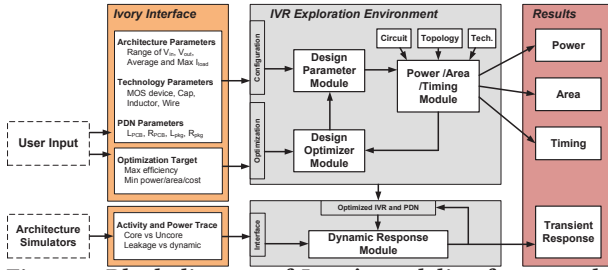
Ivory Interface

Architecture Parameters
Range of $V_{in}$, $V_{out}$, Average and Max $I_{load}$

Technology Parameters
MOS device, Cap, Inductor, Wire

PDN Parameters
$L_{PCB}$, $R_{PCB}$, $L_{pkg}$, $R_{pkg}$

Optimization Target
Max efficiency
Min power/area/cost

Activity and Power Trace
Core vs Uncore
Leakage vs dynamic

User Input

Architecture Simulators

IVR Exploration Environment

Configuration

Optimization

Design Parameter Module

Circuit

Topology

Tech.

Power /Area /Timing Module

Design Optimizer Module

Interface

Optimized IVR and PDN

Dynamic Response Module

Results

Power

Area

Timing

Transient Response

Figure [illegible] Block diagram of Ivory modeling framework